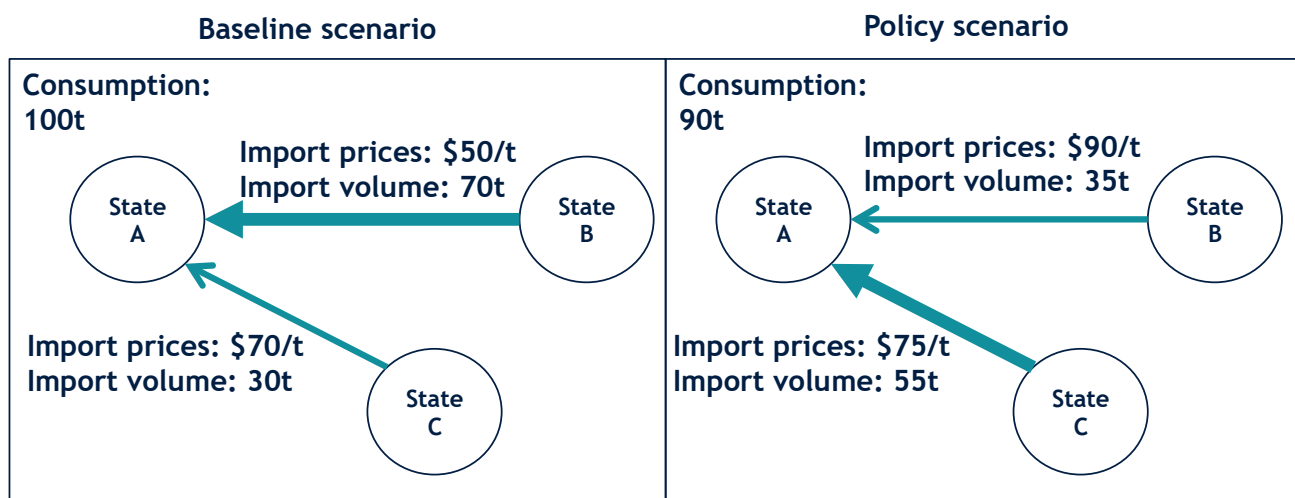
Baseline scenario

Consumption: 100t

Import prices: \$50/t
Import volume: 70t

State A

State B

Import prices: \$70/t
Import volume: 30t

State C

Policy scenario

Consumption: 90t

Import prices: \$90/t
Import volume: 35t

State A

State B

Import prices: \$75/t
Import volume: 55t

State C